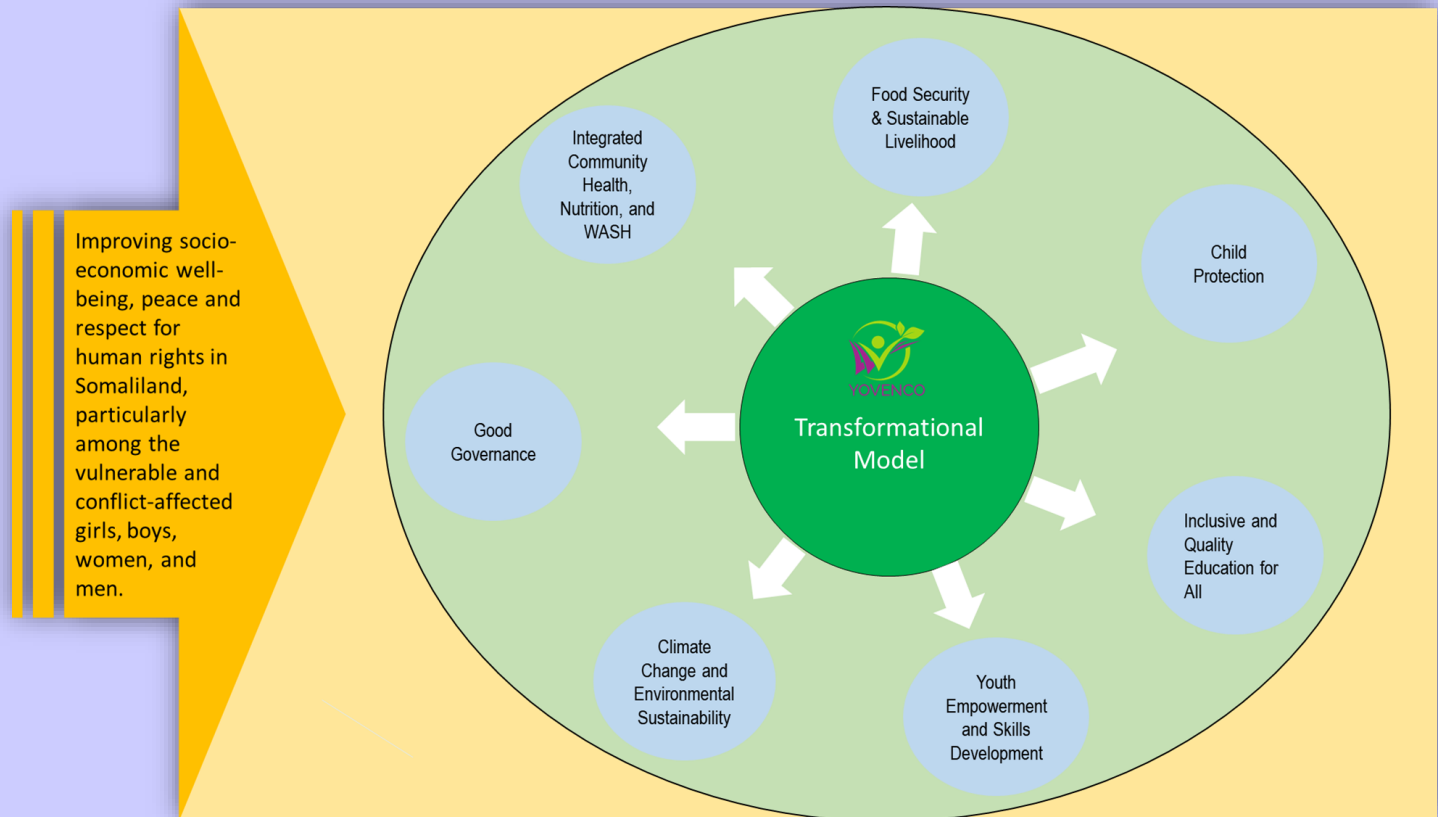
Improving socio-economic well-being, peace and respect for human rights in Somaliland, particularly among the vulnerable and conflict-affected girls, boys, women, and men.

Integrated Community Health, Nutrition, and WASH

Food Security & Sustainable Livelihood

Child Protection

Good Governance

YOVENCO

Transformational Model

Inclusive and Quality Education for All

Climate Change and Environmental Sustainability

Youth Empowerment and Skills Development